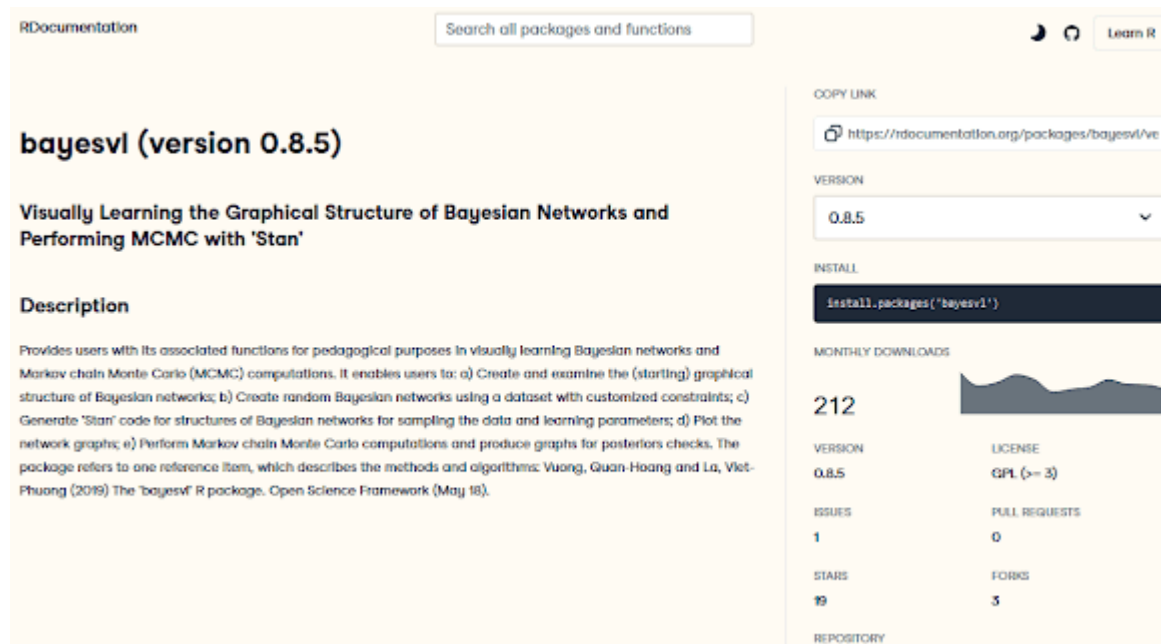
RDocumentation

Search all packages and functions

Learn R

bayesvl (version 0.8.5)

Visually Learning the Graphical Structure of Bayesian Networks and Performing MCMC with 'Stan'

Description

Provides users with its associated functions for pedagogical purposes in visually learning Bayesian networks and Markov chain Monte Carlo (MCMC) computations. It enables users to: a) Create and examine the (starting) graphical structure of Bayesian networks; b) Create random Bayesian networks using a dataset with customized constraints; c) Generate 'Stan' code for structures of Bayesian networks for sampling the data and learning parameters; d) Plot the network graphs; e) Perform Markov chain Monte Carlo computations and produce graphs for posteriors checks. The package refers to one reference item, which describes the methods and algorithms: Vuong, Quan-Hoang and La, Viet-Phuong (2019) The 'bayesvl' R package. Open Science Framework (May 18).

COPY LINK

https://rdocumentation.org/packages/bayesvl/ve

VERSION

0.8.5

INSTALL

install.packages('bayesvl')

MONTHLY DOWNLOADS

212

VERSION

0.8.5

LICENSE

GPL (>= 3)

ISSUES

1

PULL REQUESTS

0

STARS

19

FORKS

3

REPOSITORY